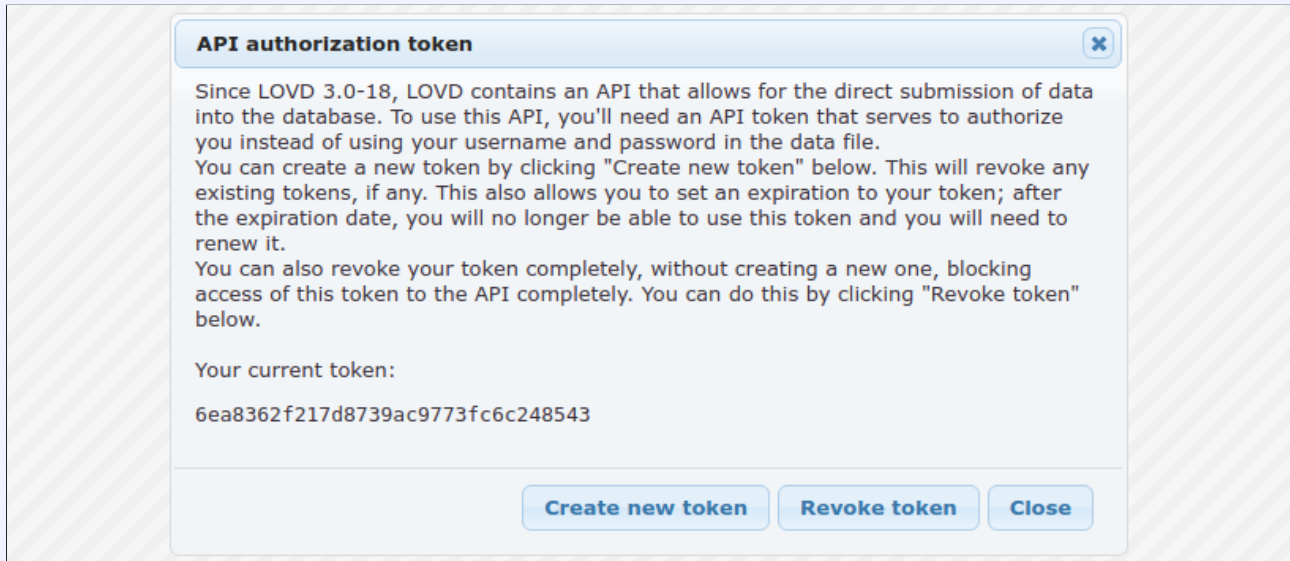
API authorization token

Since LOVD 3.0-18, LOVD contains an API that allows for the direct submission of data into the database. To use this API, you'll need an API token that serves to authorize you instead of using your username and password in the data file.
You can create a new token by clicking "Create new token" below. This will revoke any existing tokens, if any. This also allows you to set an expiration to your token; after the expiration date, you will no longer be able to use this token and you will need to renew it.
You can also revoke your token completely, without creating a new one, blocking access of this token to the API completely. You can do this by clicking "Revoke token" below.

Your current token:

6ea8362f217d8739ac9773fc6c248543

Create new token Revoke token Close